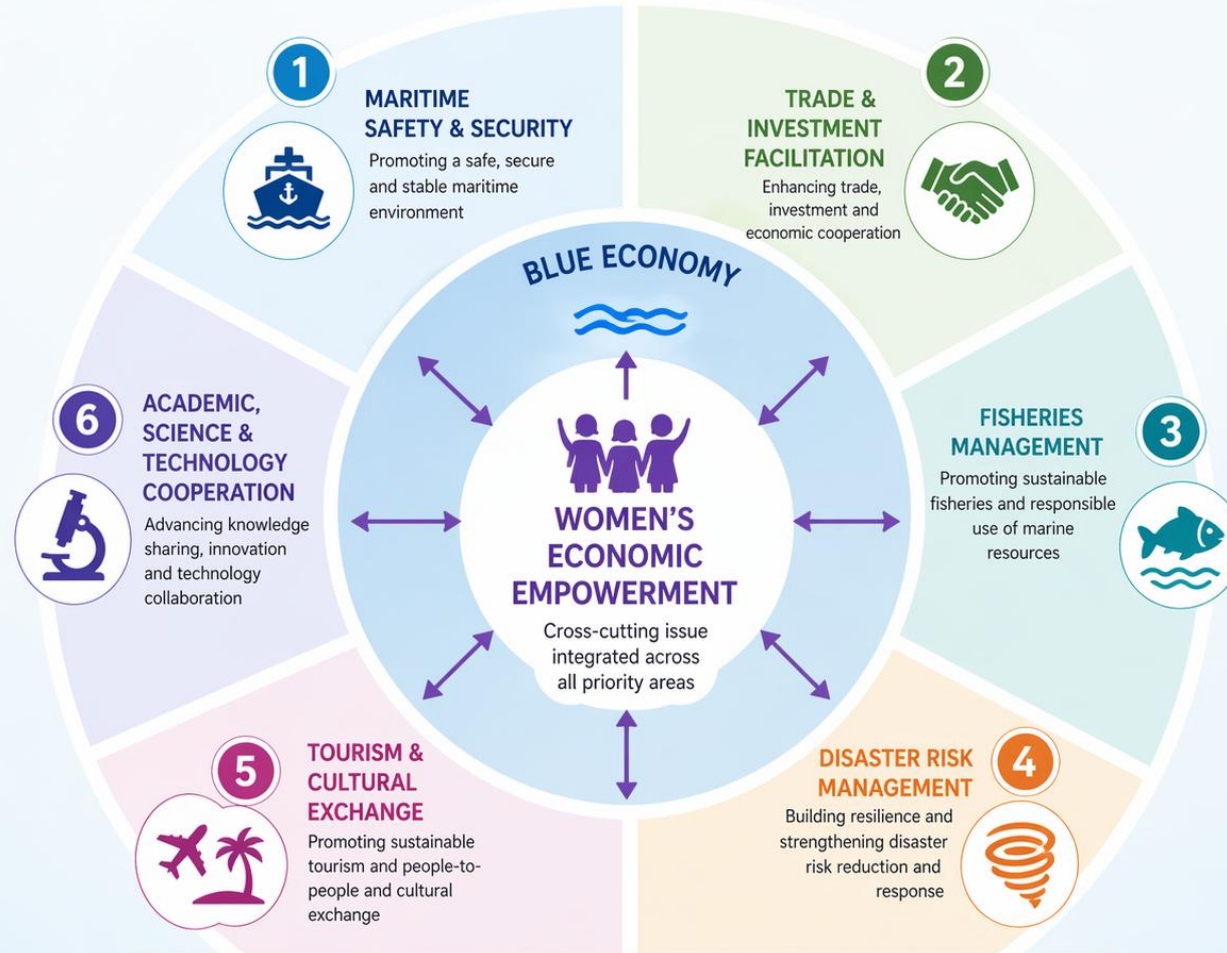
1
MARITIME SAFETY & SECURITY
Promoting a safe, secure and stable maritime environment

2
TRADE & INVESTMENT FACILITATION
Enhancing trade, investment and economic cooperation

BLUE ECONOMY

WOMEN'S ECONOMIC EMPOWERMENT
Cross-cutting issue integrated across all priority areas

6
ACADEMIC, SCIENCE & TECHNOLOGY COOPERATION
Advancing knowledge sharing, innovation and technology collaboration

3
FISHERIES MANAGEMENT
Promoting sustainable fisheries and responsible use of marine resources

5
TOURISM & CULTURAL EXCHANGE
Promoting sustainable tourism and people-to-people and cultural exchange

4
DISASTER RISK MANAGEMENT
Building resilience and strengthening disaster risk reduction and response